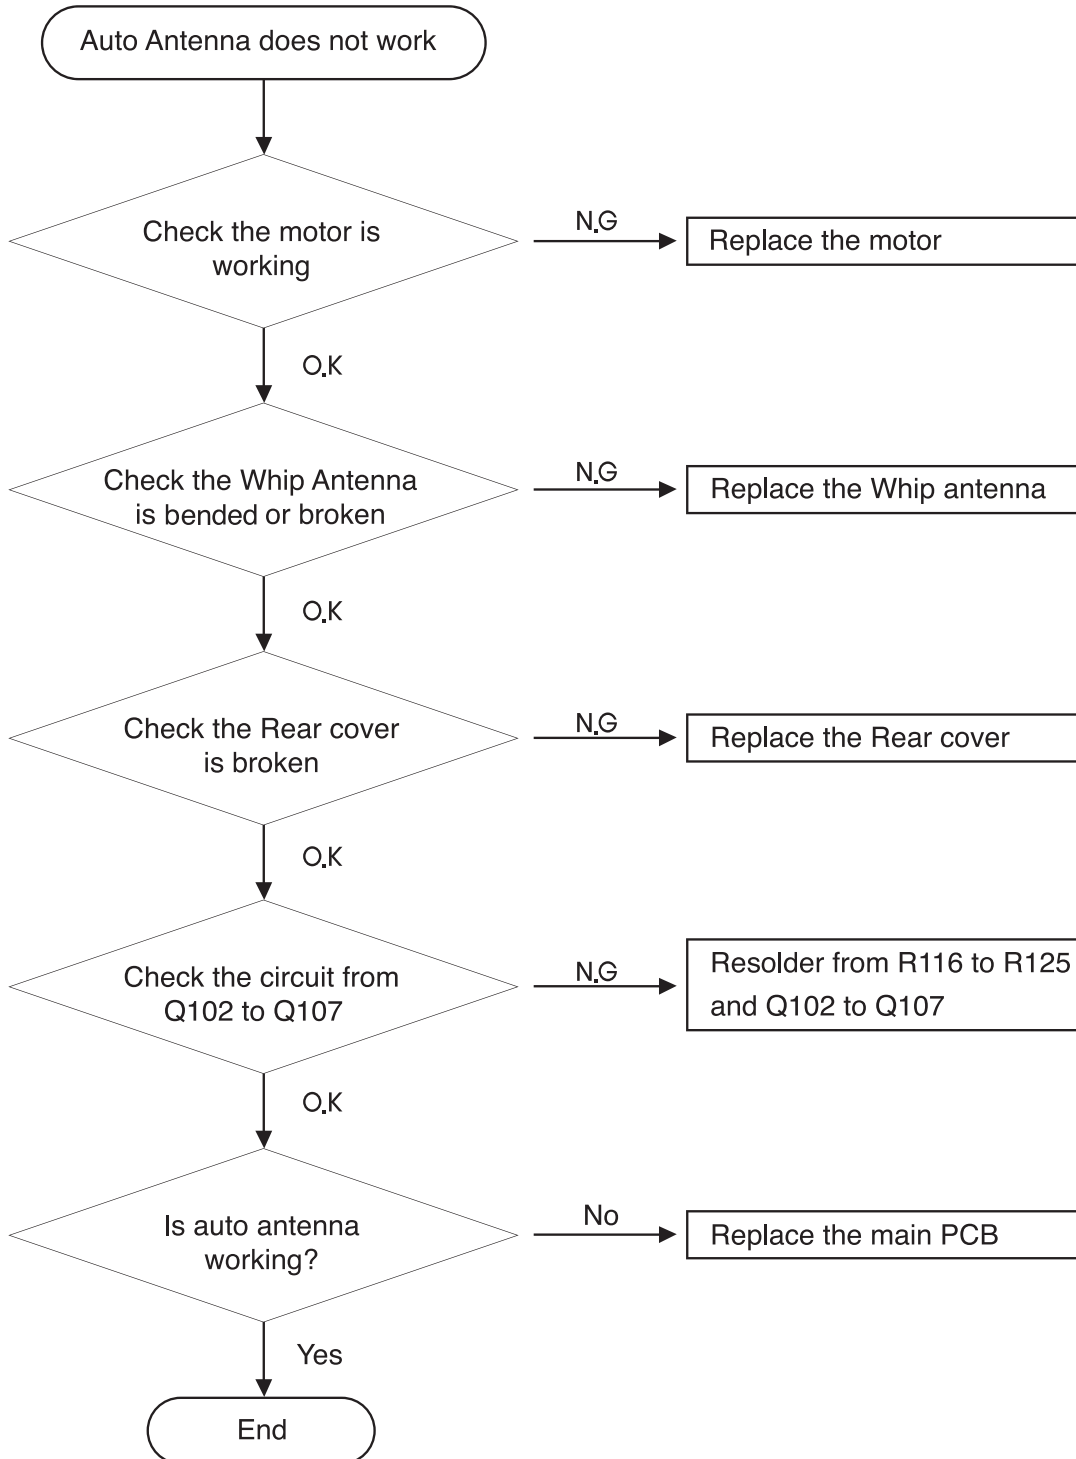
Auto Antenna does not work

Check the motor is working

N.G

Replace the motor

O.K

Check the Whip Antenna is bended or broken

N.G

Replace the Whip antenna

O.K

Check the Rear cover is broken

N.G

Replace the Rear cover

O.K

Check the circuit from Q102 to Q107

N.G

Resolder from R116 to R125 and Q102 to Q107

O.K

Is auto antenna working?

No

Replace the main PCB

Yes

End